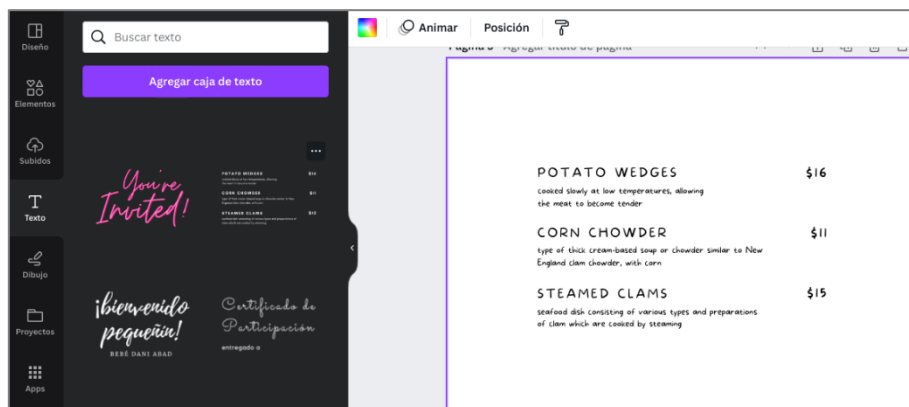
Diseño

Elementos

Subidos

Texto

Dibujo

Proyectos

Apps

Buscar texto

Agregar caja de texto

You're Invited!

POTATO WEDGES $16
CORN CHOWDER $11
STEAMED CLAMS $15

¡bienvenido pequeñín!
BEBÉ DANI ABAD

Certificado de Participación
entregado a

Animar
Posición

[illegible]

POTATO WEDGES $16
cooked slowly at low temperatures, allowing the meat to become tender

CORN CHOWDER $11
type of thick cream-based soup or chowder similar to New England clam chowder, with corn

STEAMED CLAMS $15
seafood dish consisting of various types and preparations of clam which are cooked by steaming